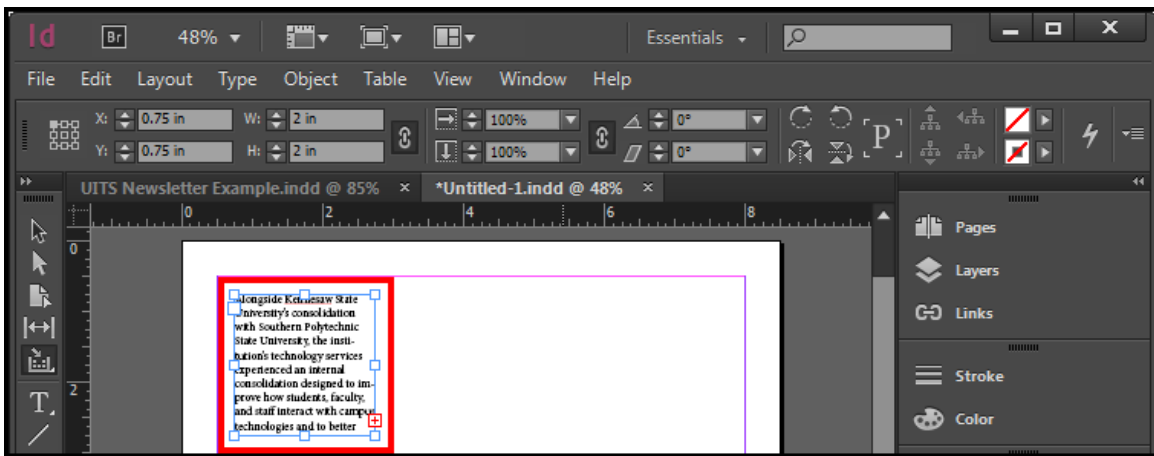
Id Br 48% Essentials

File Edit Layout Type Object Table View Window Help

X: 0.75 in W: 2 in 100% 0°
Y: 0.75 in H: 2 in 100% 0°

UITS Newsletter Example.indd @ 85% × *Untitled-1.indd @ 48% ×

0 2 4 6 8

Alongside Kennesaw State University's consolidation with Southern Polytechnic State University, the institution's technology services experienced an internal consolidation designed to improve how students, faculty, and staff interact with campus technologies and to better

Pages
Layers
Links
Stroke
Color